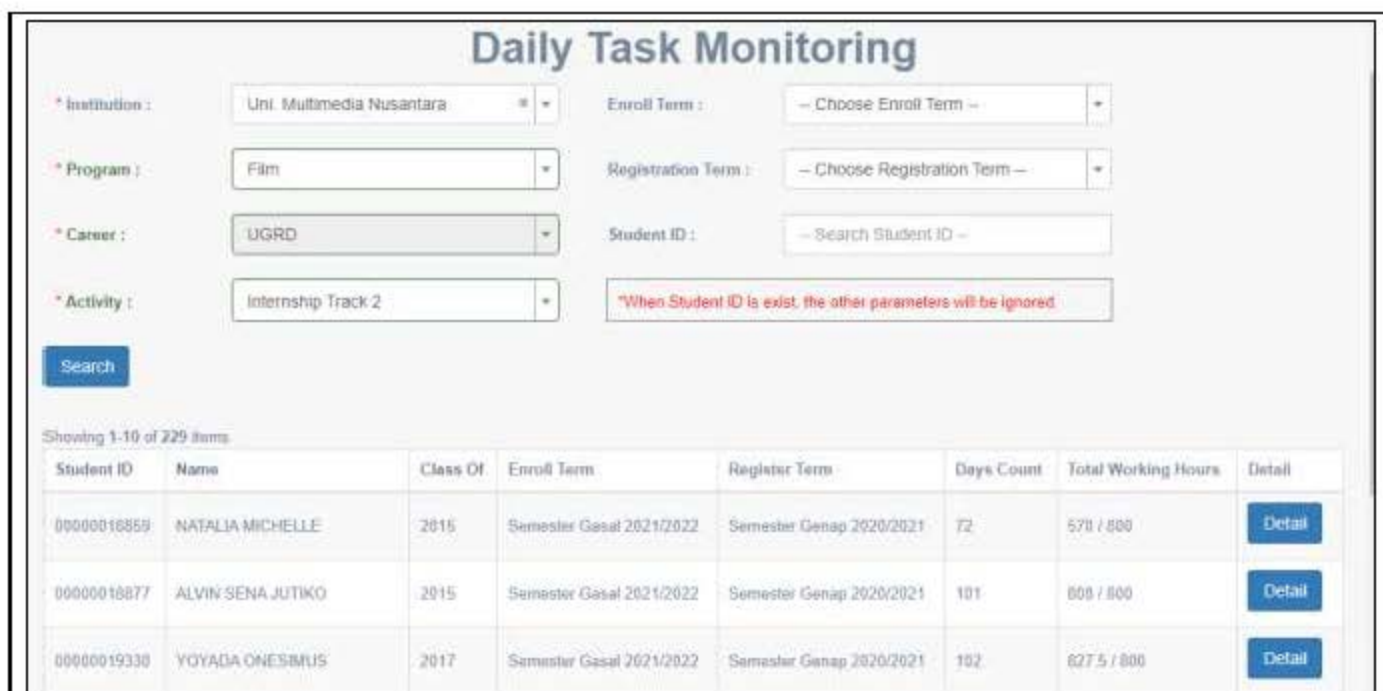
Daily Task Monitoring

* Institution : Uni. Multimedia Nusantara

Enroll Term : -- Choose Enroll Term --

* Program : Film

Registration Term : -- Choose Registration Term --

* Career : UGRD

Student ID : -- Search Student ID --

* Activity : Internship Track 2

*When Student ID is exist, the other parameters will be ignored.

Search

Showing 1-10 of 229 items

| Student ID | Name | Class Of | Enroll Term | Register Term | Days Count | Total Working Hours | Detail |
|---|---|---|---|---|---|---|---|
| 00000018859 | NATALIA MICHELLE | 2015 | Semester Gasal 2021/2022 | Semester Genap 2020/2021 | 72 | 570 / 800 | Detail |
| 00000018877 | ALVIN SENA JUTIKO | 2015 | Semester Gasal 2021/2022 | Semester Genap 2020/2021 | 101 | 808 / 800 | Detail |
| 00000019330 | YOYADA ONESIMUS | 2017 | Semester Gasal 2021/2022 | Semester Genap 2020/2021 | 102 | 827.5 / 800 | Detail |